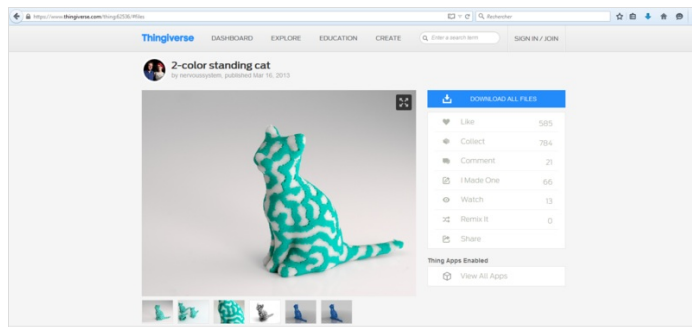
https://www.thingiverse.com/thing:62538/#files

Rechercher

Thingiverse DASHBOARD EXPLORE EDUCATION CREATE Enter a search term SIGN IN / JOIN

2-color standing cat
by nervoussystem, published Mar 16, 2013

DOWNLOAD ALL FILES

| Like | 585 |
|---|---|
| Collect | 784 |
| Comment | 21 |
| I Made One | 66 |
| Watch | 13 |
| Remix It | 0 |
| Share | |

Thing Apps Enabled

View All Apps